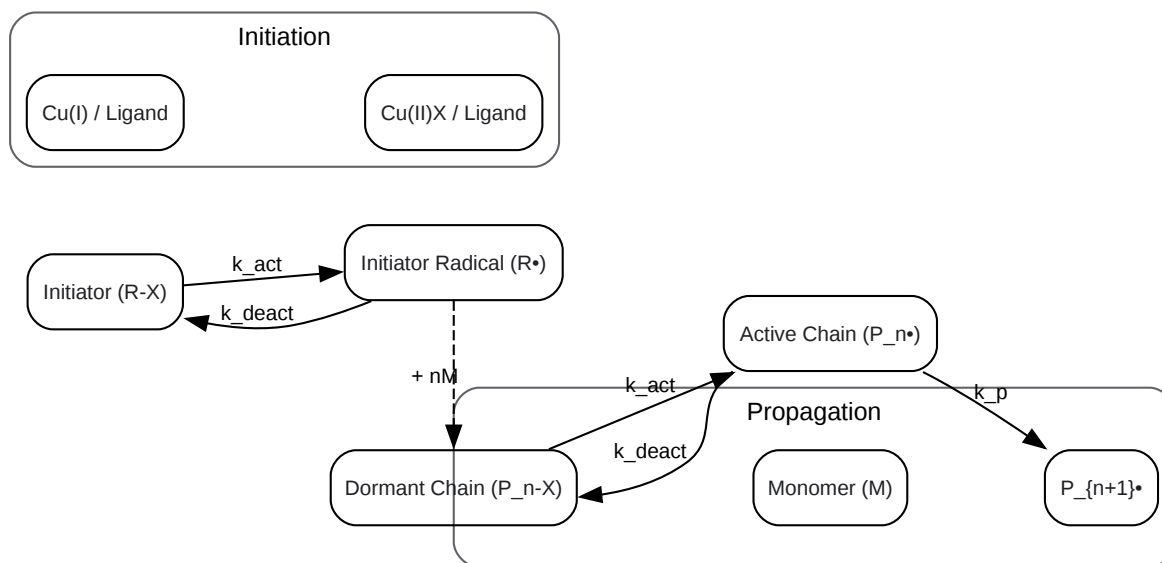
Initiation

Cu(I) / Ligand

Cu(II)X / Ligand

Initiator (R-X)

k_act

k_deact

Initiator Radical (R•)

+ nM

Active Chain (P_n•)

k_act

k_p

Propagation

k_deact

Dormant Chain (P_n-X)

Monomer (M)

P_{n+1}•